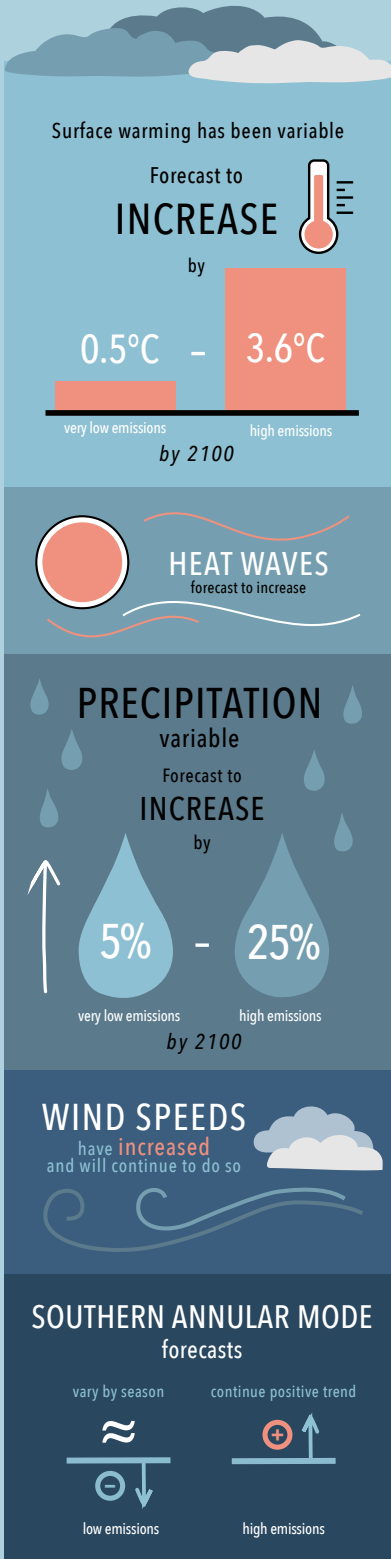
Surface warming has been variable

Forecast to
INCREASE
by

0.5°C - 3.6°C

very low emissions high emissions

by 2100

HEAT WAVES
forecast to increase

PRECIPITATION
variable

Forecast to
INCREASE
by

5% - 25%

very low emissions high emissions

by 2100

WIND SPEEDS
have increased
and will continue to do so

SOUTHERN ANNULAR MODE
forecasts

vary by season continue positive trend

$\approx$

low emissions high emissions